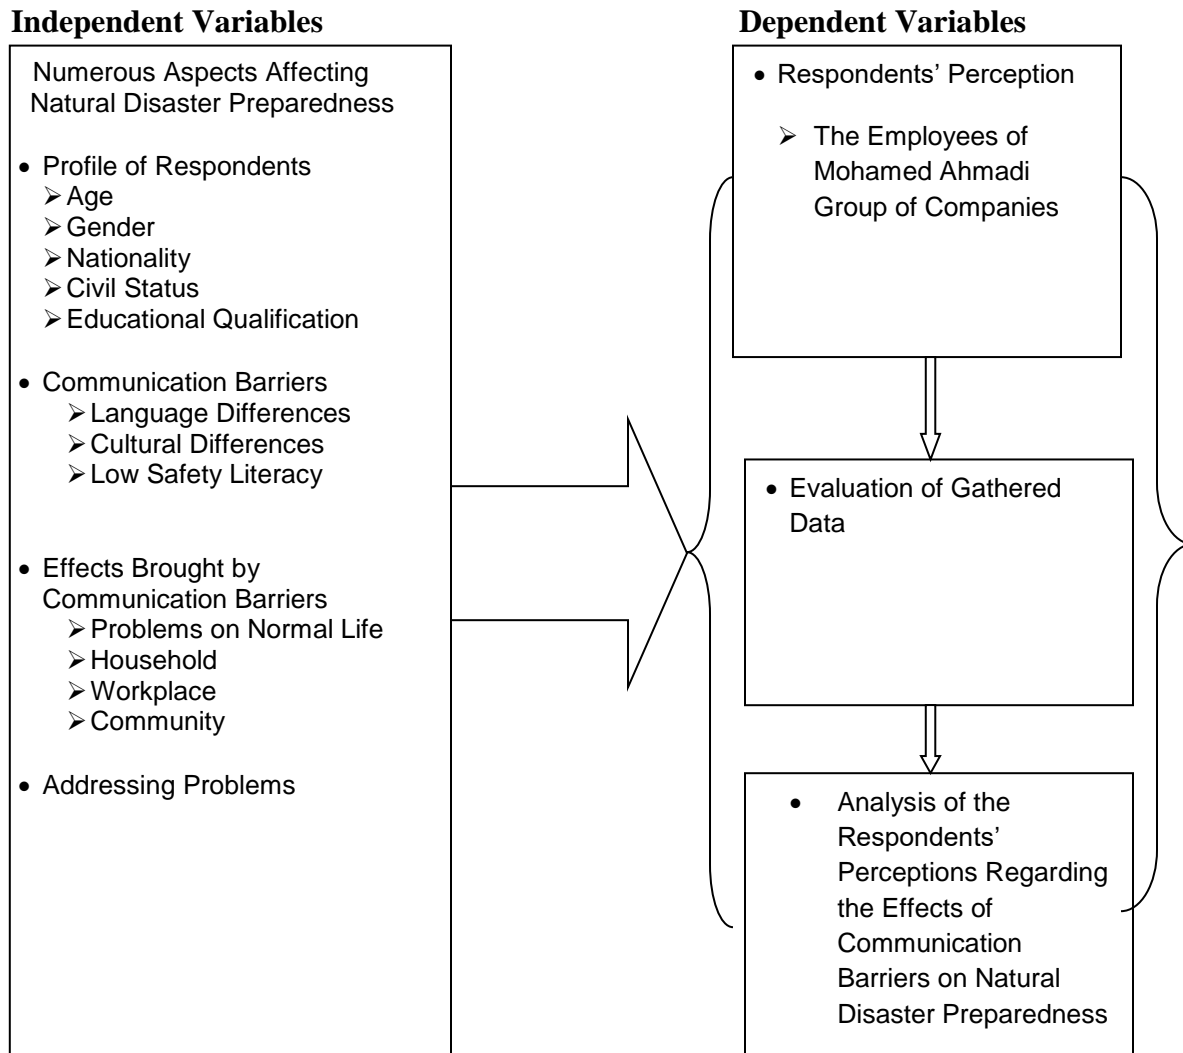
**Independent Variables**

Numerous Aspects Affecting Natural Disaster Preparedness

• Profile of Respondents
➢ Age
➢ Gender
➢ Nationality
➢ Civil Status
➢ Educational Qualification

• Communication Barriers
➢ Language Differences
➢ Cultural Differences
➢ Low Safety Literacy

• Effects Brought by Communication Barriers
➢ Problems on Normal Life
➢ Household
➢ Workplace
➢ Community

• Addressing Problems

**Dependent Variables**

• Respondents' Perception
➢ The Employees of Mohamed Ahmadi Group of Companies

• Evaluation of Gathered Data

• Analysis of the Respondents' Perceptions Regarding the Effects of Communication Barriers on Natural Disaster Preparedness